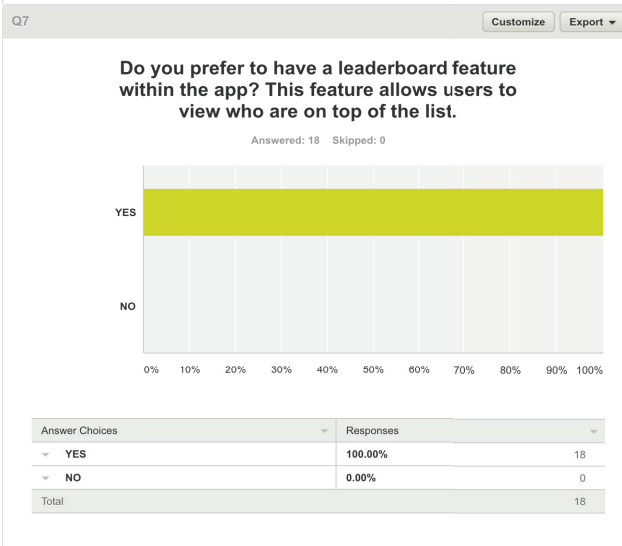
Q7

Customize Export ▾

Do you prefer to have a leaderboard feature within the app? This feature allows users to view who are on top of the list.

Answered: 18 Skipped: 0

YES

NO

0% 10% 20% 30% 40% 50% 60% 70% 80% 90% 100%

| Answer Choices | Responses | |
|---|---|---|
| YES | 100.00% | 18 |
| NO | 0.00% | 0 |
| Total | | 18 |